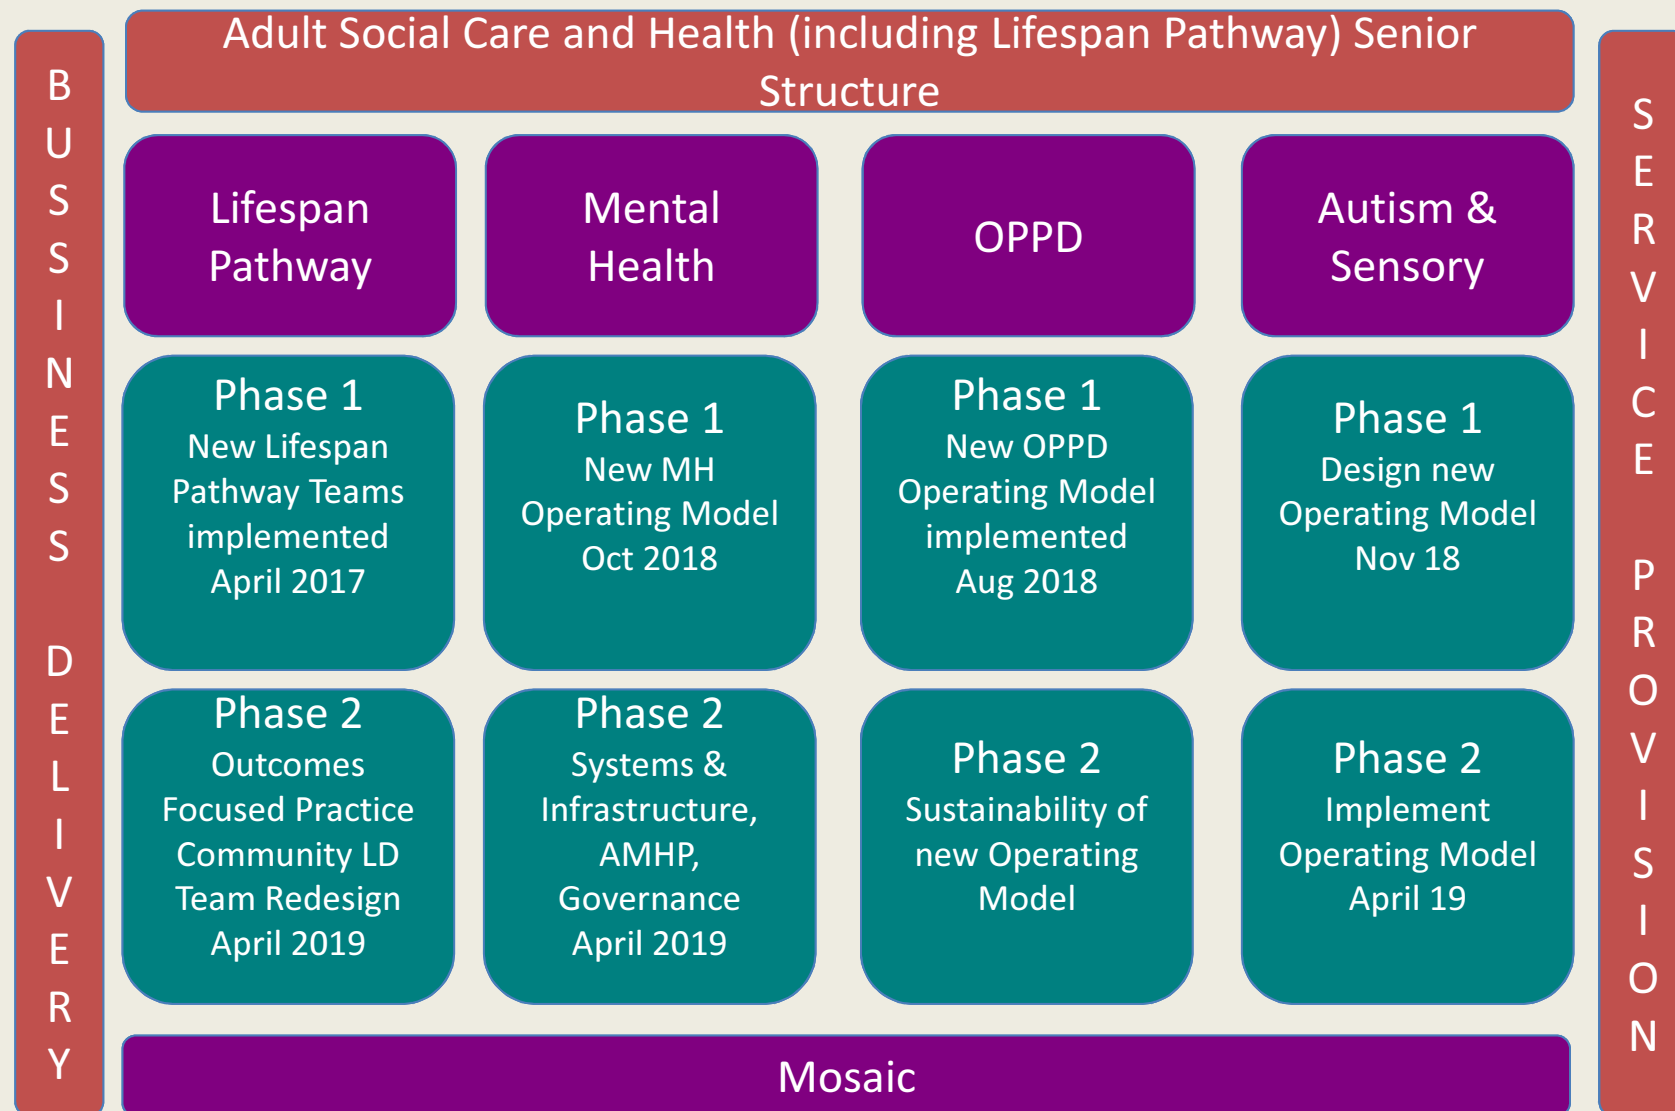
BUSSINESS DELIVERY

Adult Social Care and Health (including Lifespan Pathway) Senior Structure

SERVICE PROVISION

| Lifespan Pathway | Mental Health | OPPD | Autism & Sensory |
|---|---|---|---|
| Phase 1 New Lifespan Pathway Teams implemented April 2017 | Phase 1 New MH Operating Model Oct 2018 | Phase 1 New OPPD Operating Model implemented Aug 2018 | Phase 1 Design new Operating Model Nov 18 |
| Phase 2 Outcomes Focused Practice Community LD Team Redesign April 2019 | Phase 2 Systems & Infrastructure, AMHP, Governance April 2019 | Phase 2 Sustainability of new Operating Model | Phase 2 Implement Operating Model April 19 |

Mosaic